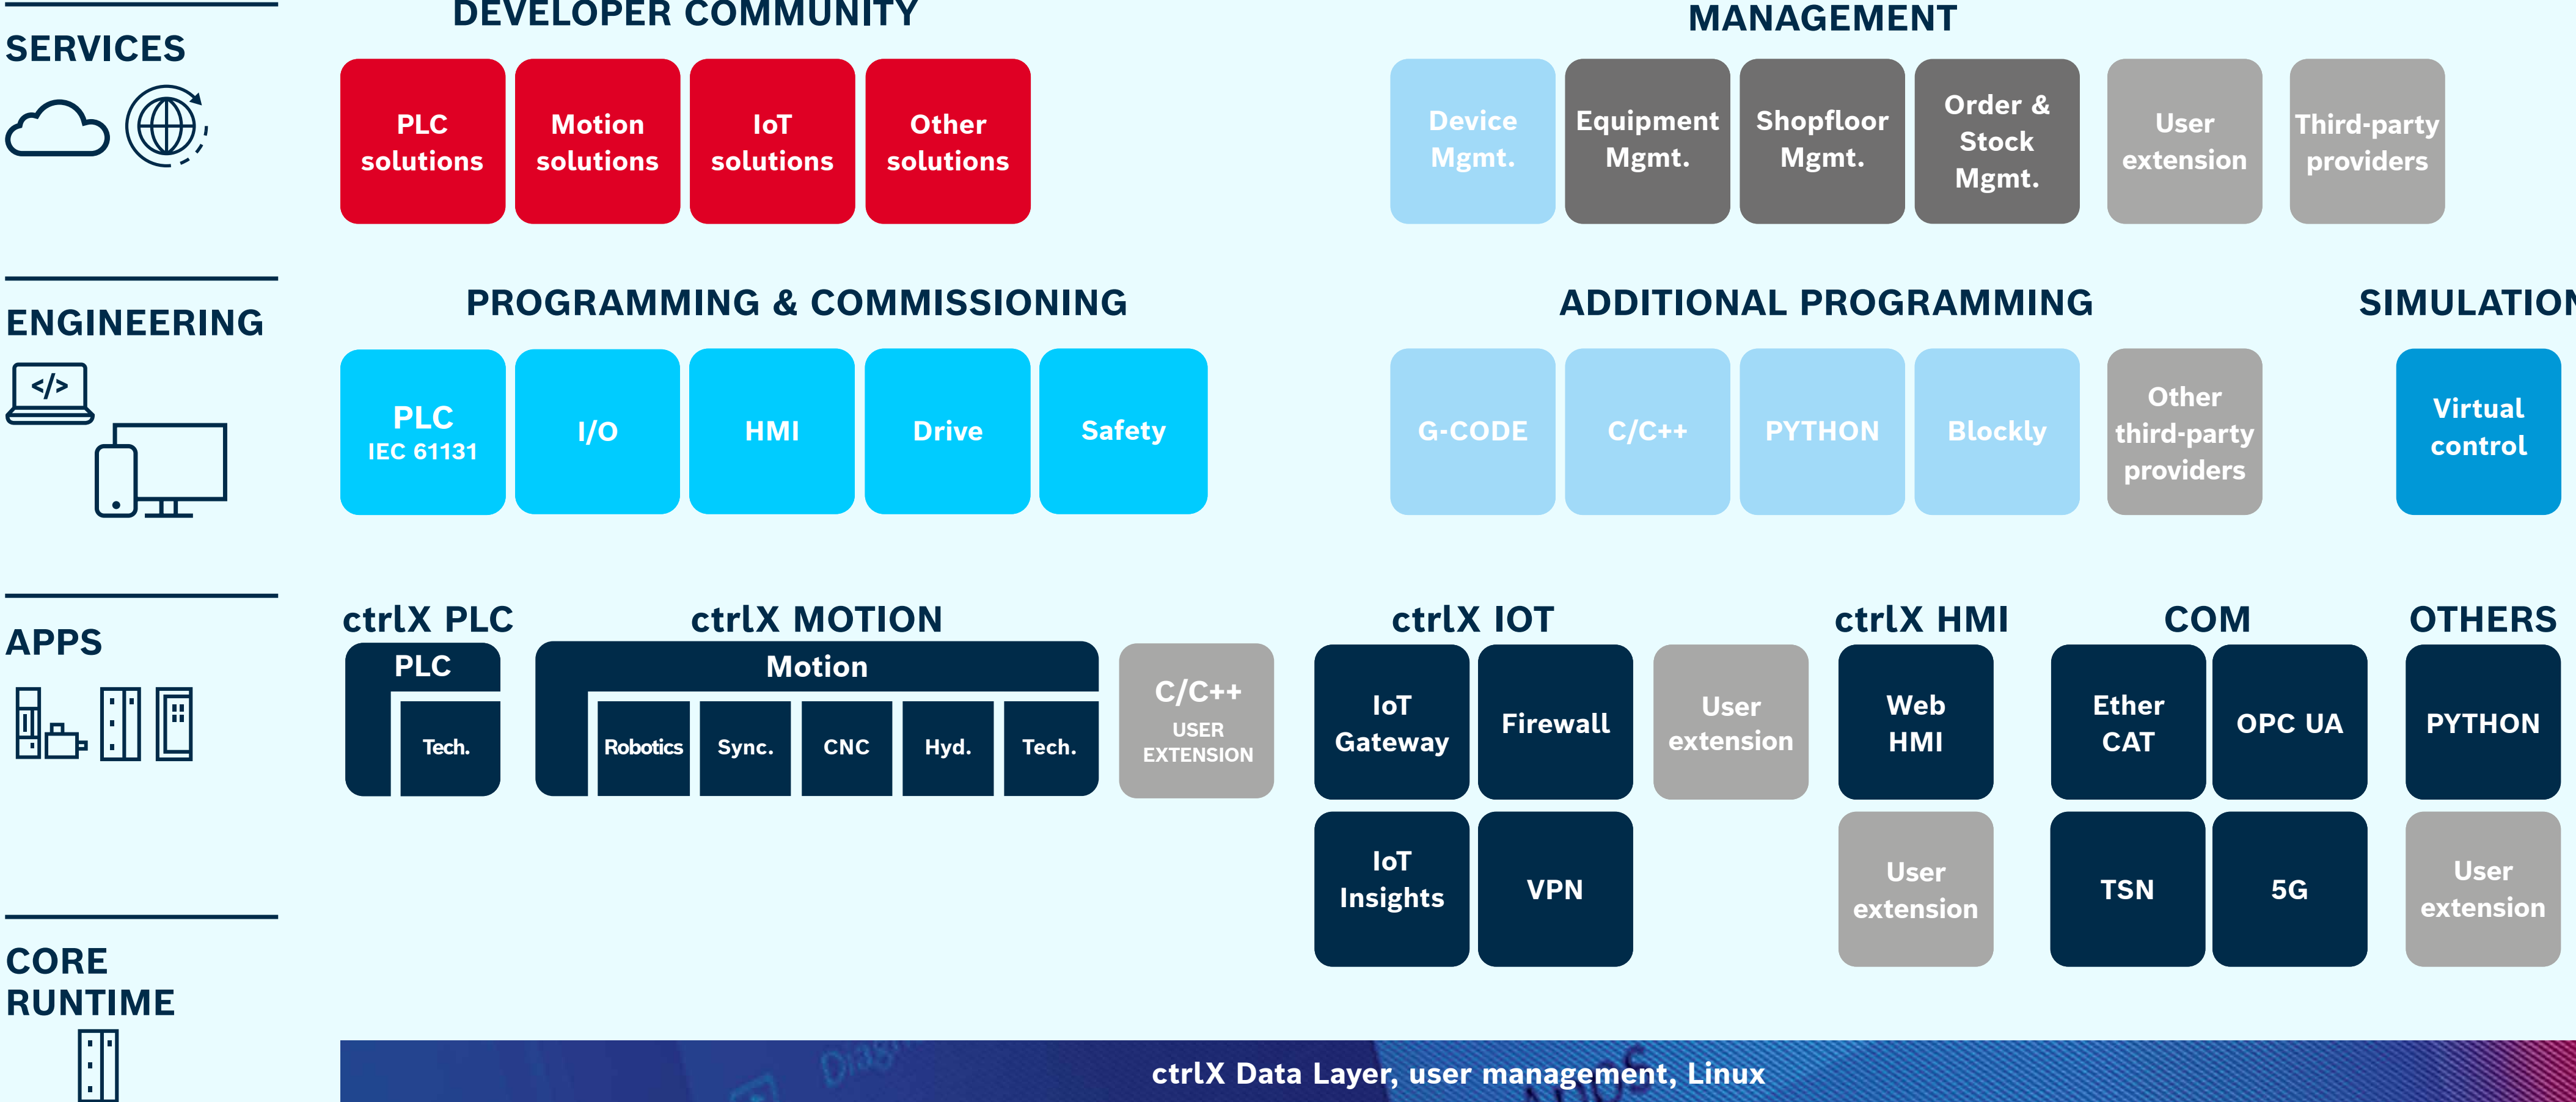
SERVICES

DEVELOPER COMMUNITY

PLC solutions

Motion solutions

IoT solutions

Other solutions

MANAGEMENT

Device Mgmt.

Equipment Mgmt.

Shopfloor Mgmt.

Order & Stock Mgmt.

User extension

Third-party providers

ENGINEERING

</>

PROGRAMMING & COMMISSIONING

PLC IEC 61131

I/O

HMI

Drive

Safety

ADDITIONAL PROGRAMMING

G-CODE

C/C++

PYTHON

Blockly

Other third-party providers

SIMULATION

Virtual control

APPS

ctrlX PLC

PLC

Tech.

ctrlX MOTION

Motion

Robotics

Sync.

CNC

Hyd.

Tech.

C/C++ USER EXTENSION

ctrlX IOT

IoT Gateway

Firewall

User extension

IoT Insights

VPN

ctrlX HMI

Web HMI

User extension

COM

Ether CAT

OPC UA

TSN

5G

OTHERS

PYTHON

User extension

CORE RUNTIME

ctrlX Data Layer, user management, Linux